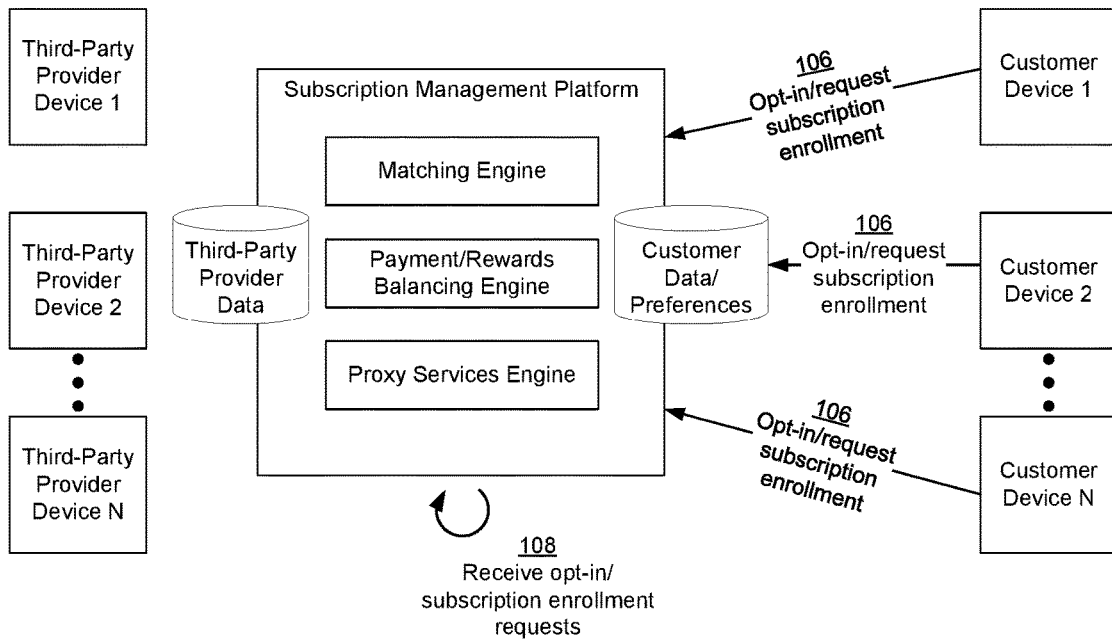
Third-Party Provider Device 1

Third-Party Provider Device 2

Third-Party Provider Device N

Subscription Management Platform

Matching Engine

Third-Party Provider Data

Payment/Rewards Balancing Engine

Customer Data/ Preferences

Proxy Services Engine

106
Opt-in/request subscription enrollment

Customer Device 1

106
Opt-in/request subscription enrollment

Customer Device 2

106
Opt-in/request subscription enrollment

Customer Device N

108
Receive opt-in/ subscription enrollment requests